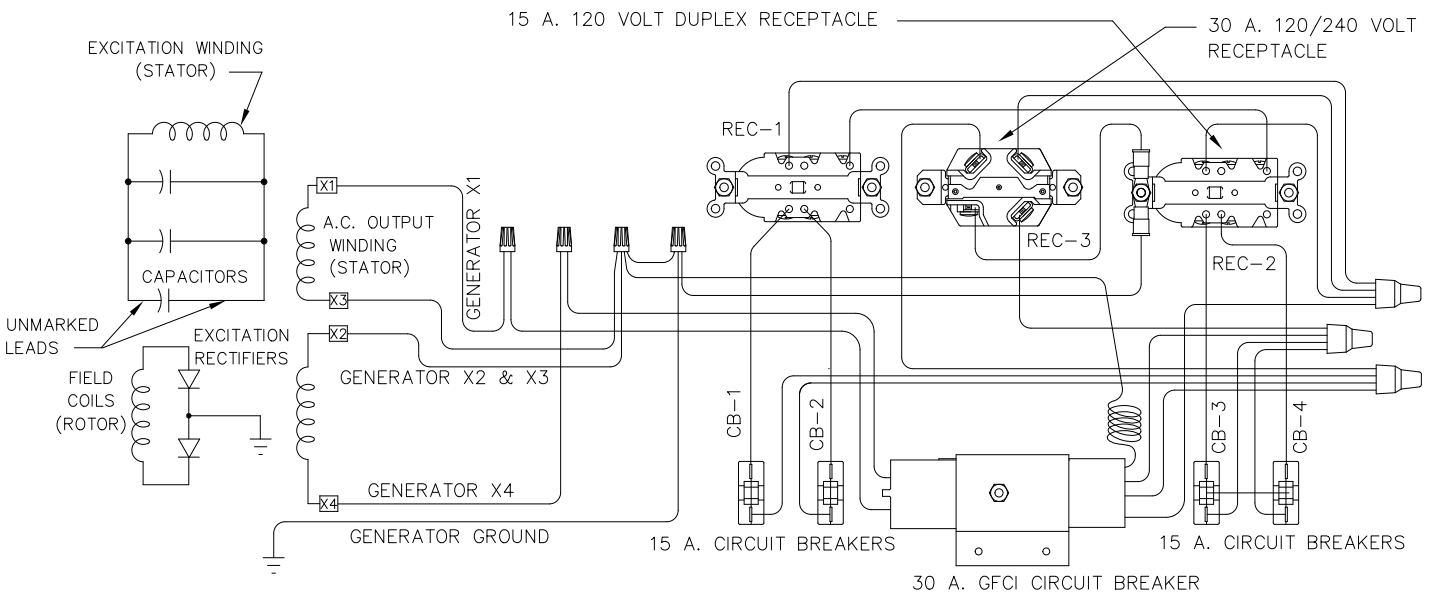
15 A. 120 VOLT DUPLEX RECEPTACLE

30 A. 120/240 VOLT RECEPTACLE

EXCITATION WINDING (STATOR)

REC-1

X1

A.C. OUTPUT WINDING (STATOR)

GENERATOR X1

REC-3

REC-2

CAPACITORS

X3

UNMARKED LEADS

EXCITATION RECTIFIERS

X2

FIELD COILS (ROTOR)

GENERATOR X2 & X3

CB-1

CB-2

CB-3

CB-4

GENERATOR X4

X4

GENERATOR GROUND

15 A. CIRCUIT BREAKERS

15 A. CIRCUIT BREAKERS

30 A. GFCI CIRCUIT BREAKER